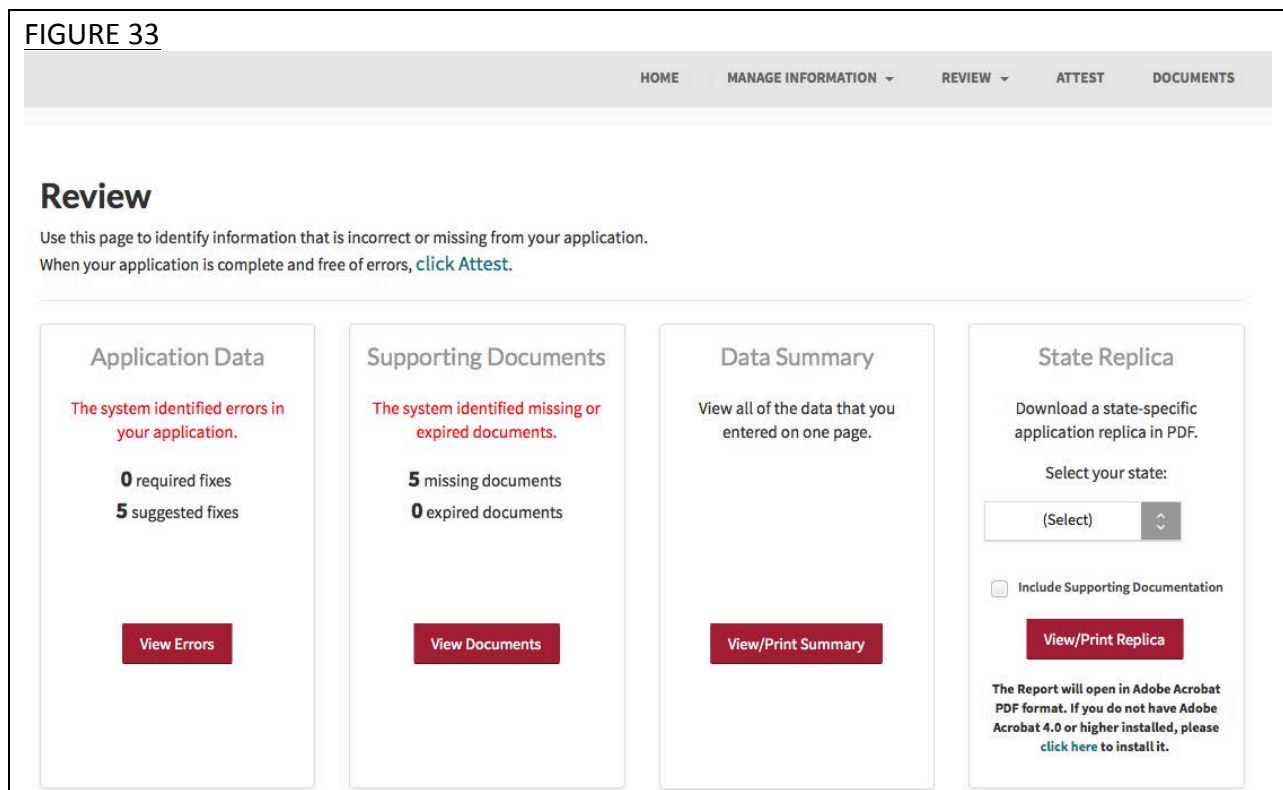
FIGURE 33

HOME MANAGE INFORMATION REVIEW ATTEST DOCUMENTS

Review

Use this page to identify information that is incorrect or missing from your application.
When your application is complete and free of errors, click Attest.

Application Data

The system identified errors in your application.

**0** required fixes
**5** suggested fixes

View Errors

Supporting Documents

The system identified missing or expired documents.

**5** missing documents
**0** expired documents

View Documents

Data Summary

View all of the data that you entered on one page.

View/Print Summary

State Replica

Download a state-specific application replica in PDF.

Select your state:

(Select)

Include Supporting Documentation

View/Print Replica

The Report will open in Adobe Acrobat PDF format. If you do not have Adobe Acrobat 4.0 or higher installed, please click here to install it.